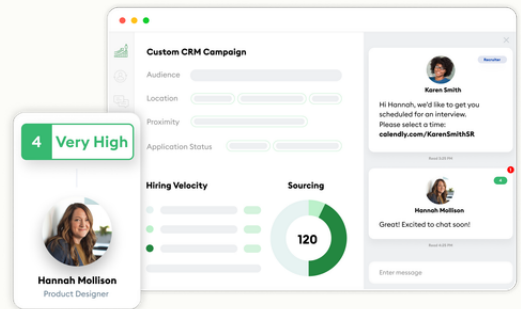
Custom CRM Campaign

Audience

Location

Proximity

Application Status

Hiring Velocity

Sourcing

120

4 Very High

Hannah Mollison
Product Designer

Recruiter

Karen Smith

Hi Hannah, we'd like to get you scheduled for an interview. Please select a time: calendly.com/KarenSmithSR

Read 3:25 PM

1

Hannah Mollison

Great! Excited to chat soon!

Read 3:25 PM

Enter message